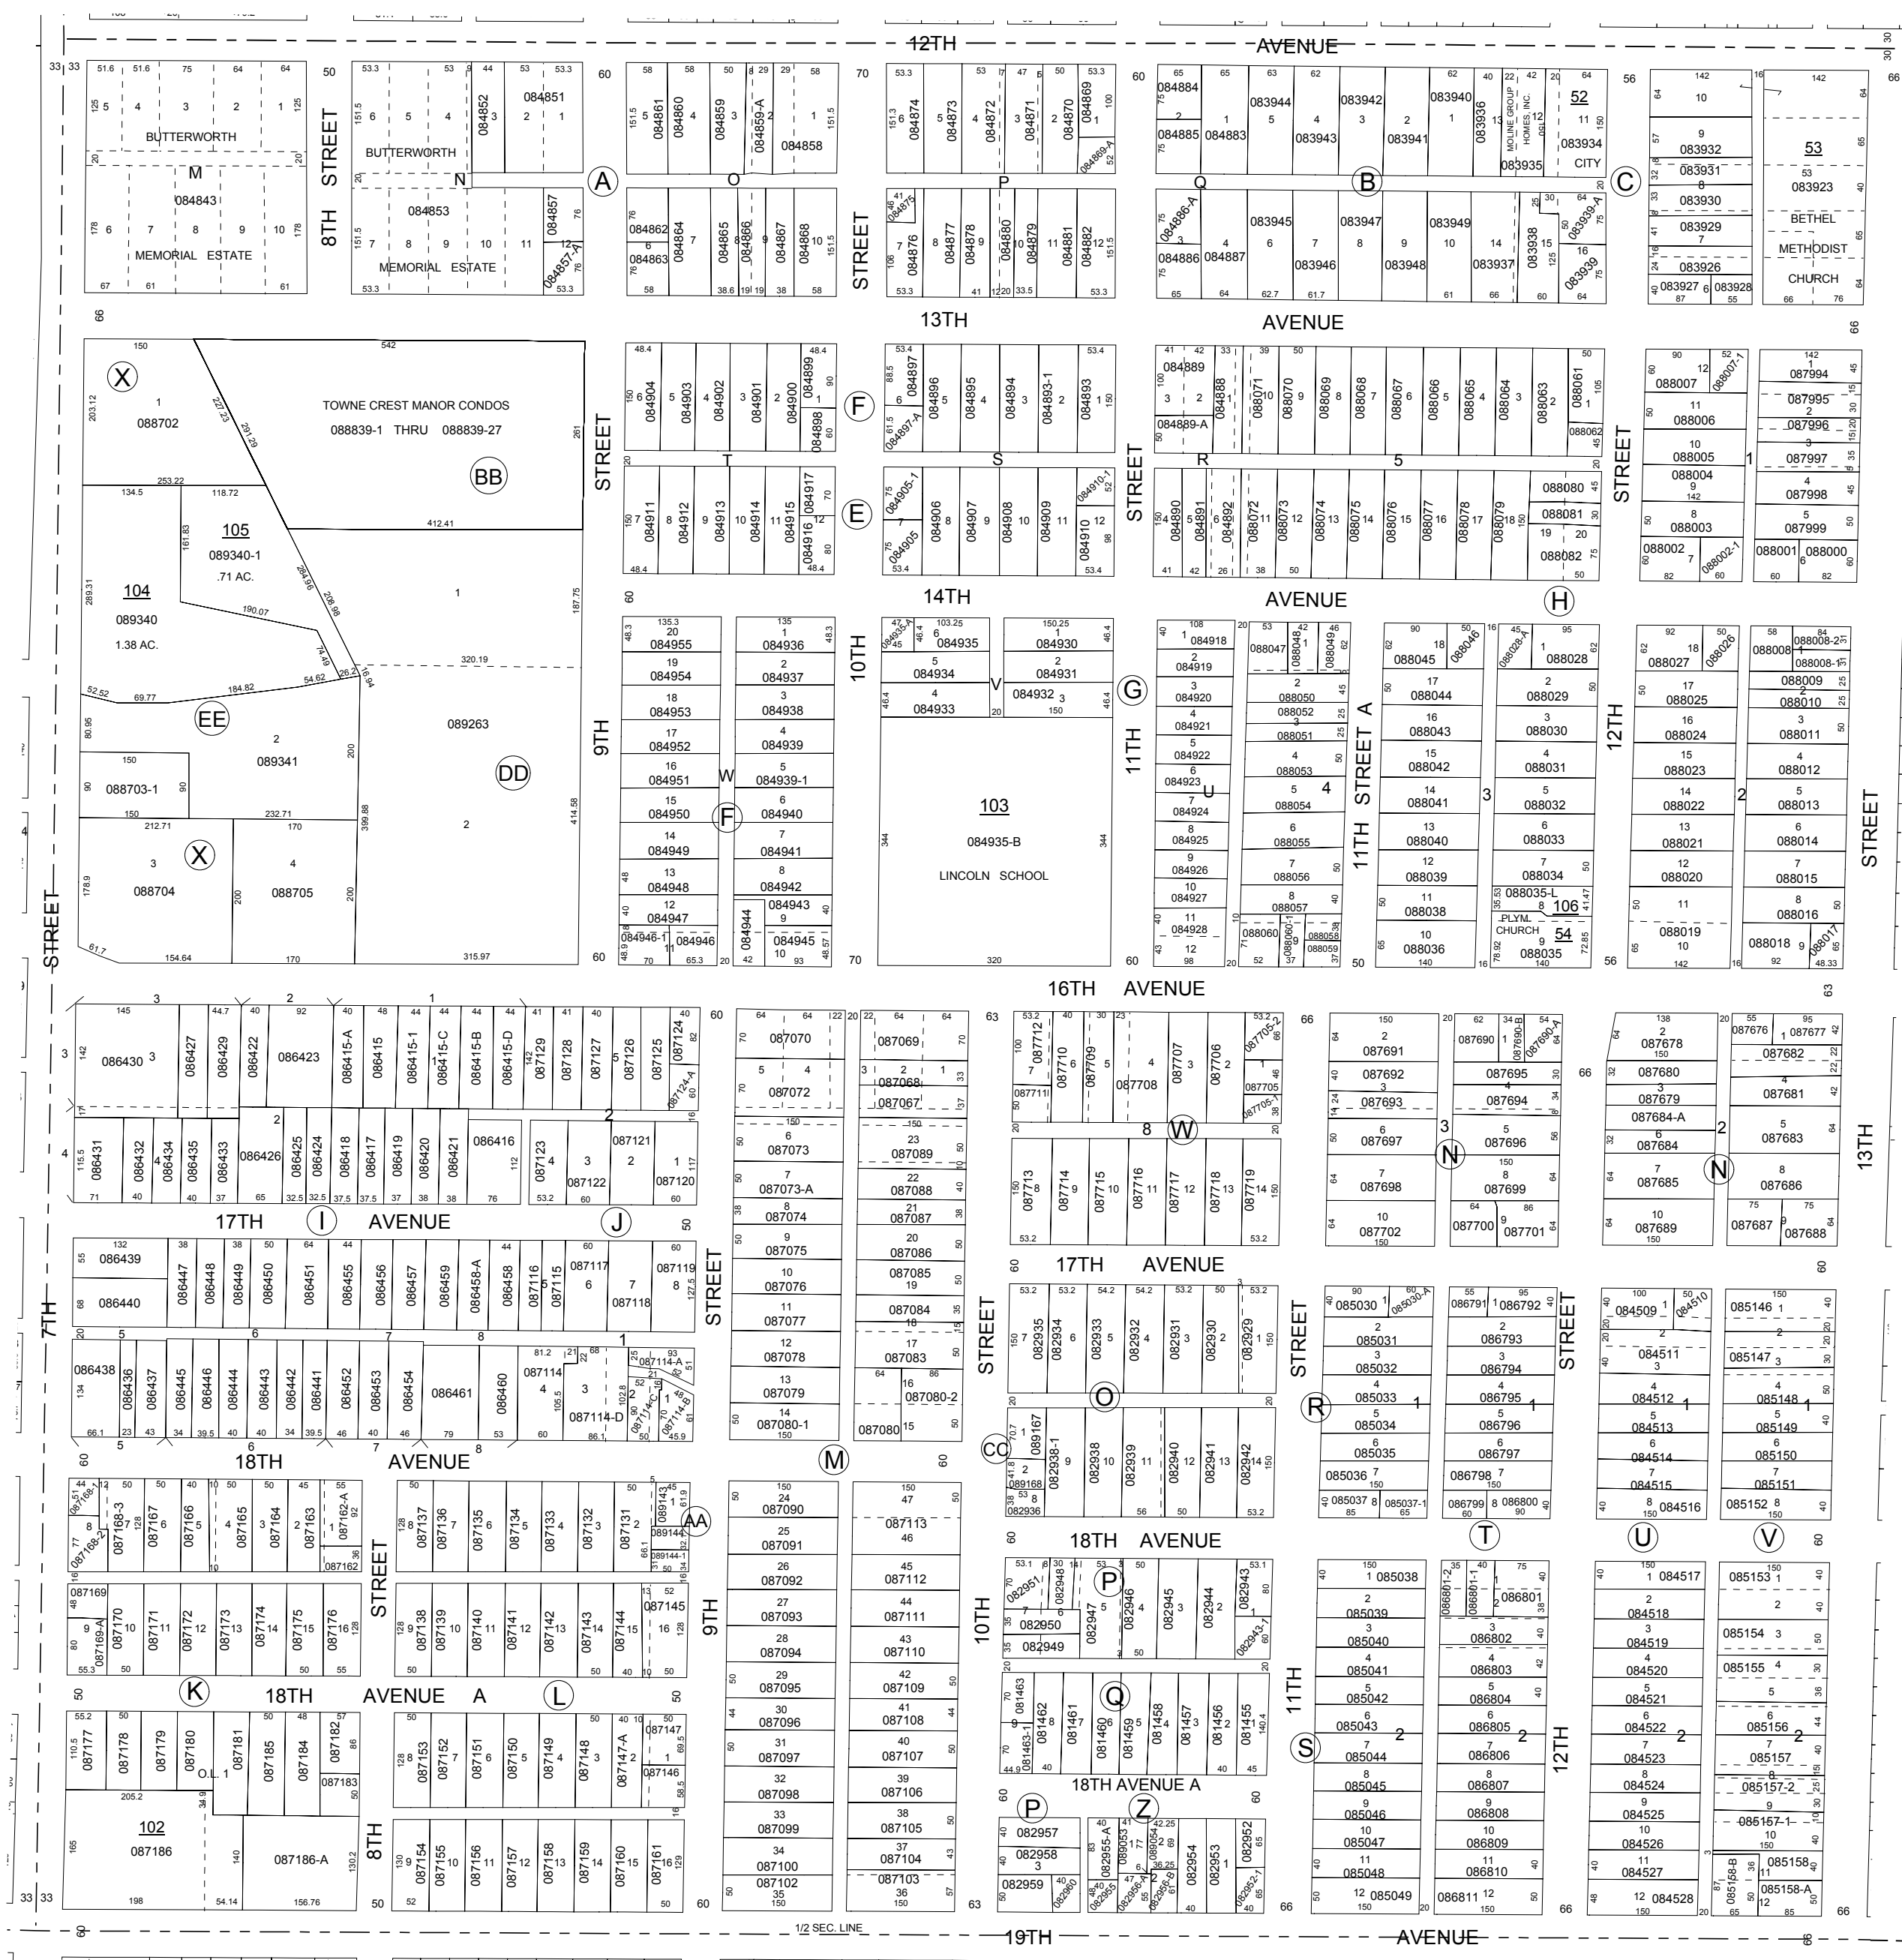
12TH AVENUE

13TH AVENUE

14TH AVENUE

16TH AVENUE

17TH AVENUE

18TH AVENUE

18TH AVENUE A

19TH AVENUE

7TH STREET
8TH STREET
9TH STREET
10TH STREET
11TH STREET
11TH STREET A
12TH STREET
13TH STREET

BUTTERWORTH MEMORIAL ESTATE

TOWNE CREST MANOR CONDOS
088839-1 THRU 088839-27

105
089340-1
.71 AC.

104
089340
1.38 AC.

103
084935-B
LINCOLN SCHOOL

BETHEL METHODIST CHURCH

MOLINE GROUP HOMES INC.

52
083934
CITY

53
083923

PLYM. CHURCH
106
54
088035

102
087186
087186-A

1/2 SEC. LINE

A B C E F G H I J K L M N O P Q R S T U V W X Z AA BB CC DD EE

084843
084853
084851
084852
084857
084857-A
084861
084860
084859
084859-A
084858
084862
084863
084864
084865
084866
084867
084868
084874
084873
084872
084871
084870
084869
084869-A
084875
084876
084877
084878
084880
084879
084881
084882
084884
084885
084883
083944
083943
083942
083941
083940
083936
083935
084886-A
084886
084887
083945
083946
083947
083948
083949
083937
083938
083939-A
083939
083932
083931
083930
083929
083926
083927
083928
088702
084904
084903
084902
084901
084900
084899
084898
084897
084897-A
084896
084895
084894
084893-1
084893
084889
084889-A
084888
088071
088070
088069
088068
088067
088066
088065
088064
088063
088061
088062
088007
088007-1
088006
088005
088004
088003
088002
088002-1
087994
087995
087996
087997
087998
087999
088001
088000
084911
084912
084913
084914
084915
084916
084917
084905-1
084905
084906
084907
084908
084909
084910-1
084910
084890
084891
084892
088072
088073
088074
088075
088076
088077
088078
088079
088080
088081
088082
089263
089341
088703-1
088704
088705
084955
084954
084953
084952
084951
084950
084949
084948
084947
084946-1
084946
084936
084937
084938
084939
084939-1
084940
084941
084942
084943
084944
084945
084935-A
084935
084934
084933
084930
084931
084932
084918
084919
084920
084921
084922
084923
084924
084925
084926
084927
084928
088047
088048
088049
088050
088052
088051
088053
088054
088055
088056
088057
088060
088058
088059
088045
088046
088044
088043
088042
088041
088040
088039
088038
088036
088028-A
088028
088029
088030
088031
088032
088033
088034
088035-L
088027
088026
088025
088024
088023
088022
088021
088020
088019
088008
088008-2
088008-1
088009
088010
088011
088012
088013
088014
088015
088016
088018
088017
086430
086427
086429
086422
086423
086415-A
086415
086415-1
086415-C
086415-B
086415-D
087129
087128
087127
087126
087125
087124
087124-A
086431
086432
086434
086435
086433
086426
086425
086424
086418
086417
086419
086420
086421
086416
087123
087122
087121
087120
087070
087072
087073
087073-A
087074
087075
087076
087077
087078
087079
087080-1
087069
087068
087067
087089
087088
087087
087086
087085
087084
087083
087080-2
087080
087712
087711
087710
087709
087708
087707
087706
087705-2
087705
087705-1
087713
087714
087715
087716
087717
087718
087719
087691
087692
087693
087697
087698
087702
087690
087690-B
087690-A
087695
087694
087696
087699
087700
087701
087678
087680
087679
087684-A
087684
087685
087689
087676
087677
087682
087681
087683
087686
087687
087688
086439
086440
086447
086448
086449
086450
086451
086455
086456
086457
086459
086458-A
086458
087116
087115
087117
087118
087119
086438
086436
086437
086445
086446
086444
086443
086442
086441
086452
086453
086454
086461
086460
087114
087114-A
087114-B
087114-C
087114-D
082935
082934
082933
082932
082931
082930
082929
089167
089168
082936
082938-1
082938
082939
082940
082941
082942
085030
085030-A
085031
085032
085033
085034
085035
085036
085037
085037-1
086791
086792
086793
086794
086795
086796
086797
086798
086799
086800
084509
084510
084511
084512
084513
084514
084515
084516
085146
085147
085148
085149
085150
085151
085152
087168-1
087168-2
087168-3
087167
087166
087165
087164
087163
087162-A
087162
087137
087136
087135
087134
087133
087132
087131
089143
089144
089144-1
087169
087169-A
087170
087171
087172
087173
087174
087175
087176
087138
087139
087140
087141
087142
087143
087144
087145
087090
087091
087092
087093
087094
087095
087096
087097
087098
087099
087100
087102
087113
087112
087111
087110
087109
087108
087107
087106
087105
087104
087103
082951
082948
082950
082949
082947
082946
082945
082944
082943
082943-1
081463
081463-1
081462
081461
081460
081459
081458
081457
081456
081455
082957
082958
082959
082960
082955-A
089053
089054
082956
082955
082956-A
082956-B
082954
082953
082952
082952-1
085038
085039
085040
085041
085042
085043
085044
085045
085046
085047
085048
085049
086801-2
086801-1
086801
086802
086803
086804
086805
086806
086807
086808
086809
086810
086811
084517
084518
084519
084520
084521
084522
084523
084524
084525
084526
084527
084528
085153
085154
085155
085156
085157
085157-2
085157-1
085158
085158-A
085158-B
087177
087178
087179
087180
087181
087185
087184
087182
087183
O.L. 1
087153
087152
087151
087150
087149
087148
087147-A
087147
087146
087154
087155
087156
087157
087158
087159
087160
087161